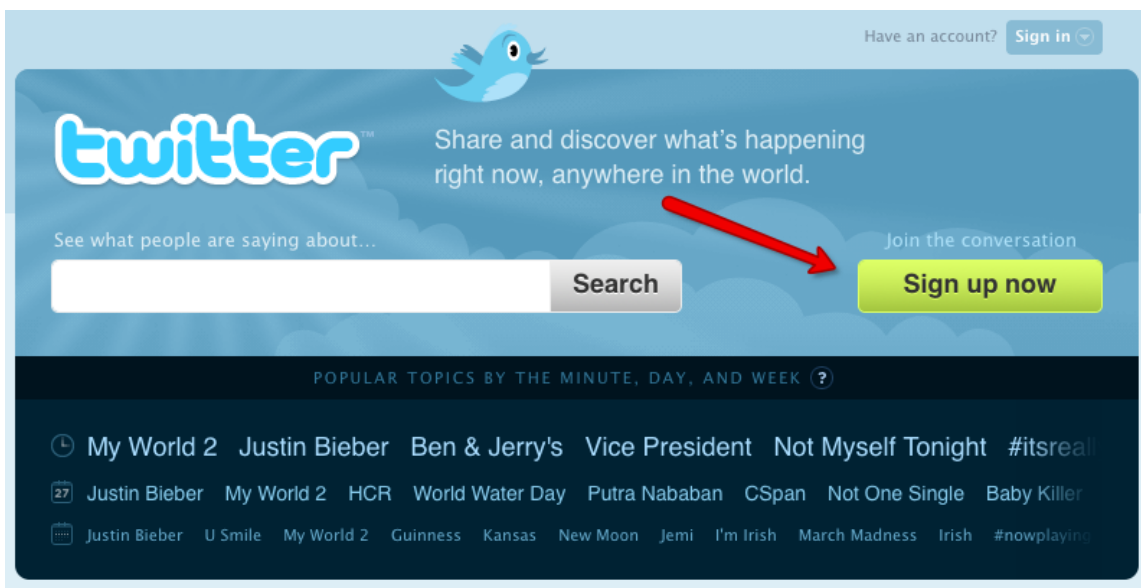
Have an account? Sign in

twitter™

Share and discover what's happening right now, anywhere in the world.

See what people are saying about...

Search

Join the conversation

Sign up now

POPULAR TOPICS BY THE MINUTE, DAY, AND WEEK ?

My World 2 Justin Bieber Ben & Jerry's Vice President Not Myself Tonight #itsreal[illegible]

27 Justin Bieber My World 2 HCR World Water Day Putra Nababan CSpan Not One Single Baby Killer

Justin Bieber U Smile My World 2 Guinness Kansas New Moon Jemi I'm Irish March Madness Irish #nowplaying